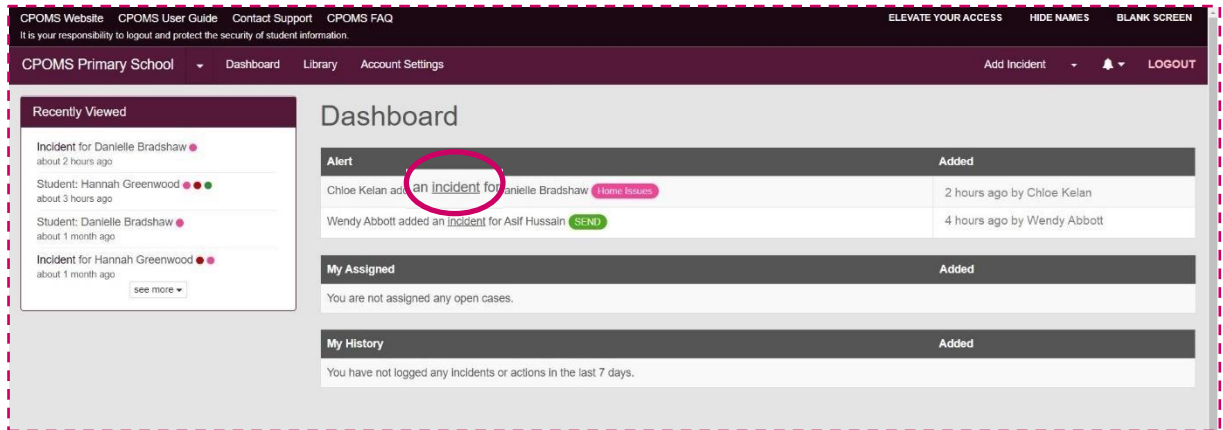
CPOMS Website CPOMS User Guide Contact Support CPOMS FAQ
It is your responsibility to logout and protect the security of student information.

ELEVATE YOUR ACCESS HIDE NAMES BLANK SCREEN

CPOMS Primary School Dashboard Library Account Settings

Add Incident LOGOUT

Recently Viewed

Incident for Danielle Bradshaw
about 2 hours ago

Student: Hannah Greenwood
about 3 hours ago

Student: Danielle Bradshaw
about 1 month ago

Incident for Hannah Greenwood
about 1 month ago

see more

Dashboard

| Alert | Added |
|---|---|
| Chloe Kelan added an incident for Danielle Bradshaw Home Issues | 2 hours ago by Chloe Kelan |
| Wendy Abbott added an incident for Asif Hussain SEND | 4 hours ago by Wendy Abbott |

| My Assigned | Added |
|---|---|
| You are not assigned any open cases. | |

| My History | Added |
|---|---|
| You have not logged any incidents or actions in the last 7 days. | |